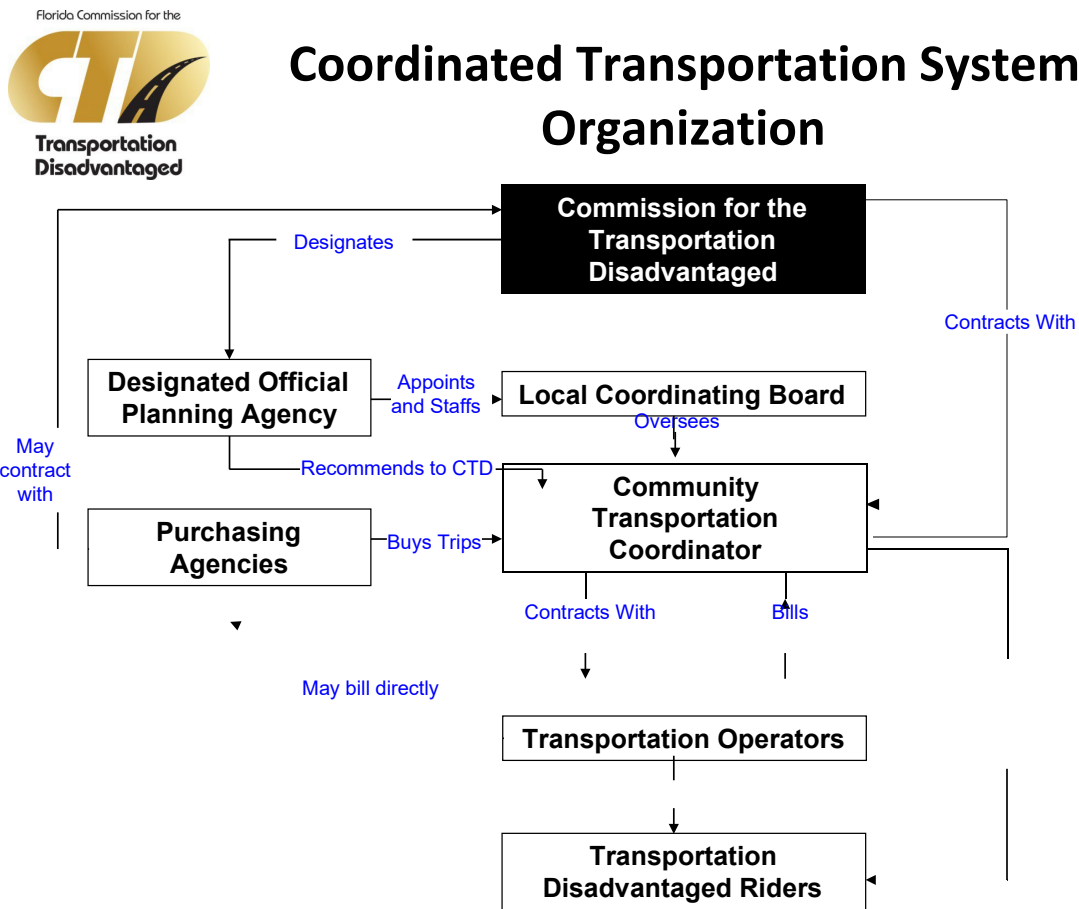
Florida Commission for the

CTD

Transportation Disadvantaged

Coordinated Transportation System Organization

Commission for the Transportation Disadvantaged

Designates

Contracts With

Designated Official Planning Agency

Appoints and Staffs

Local Coordinating Board

Oversees

May contract with

Recommends to CTD

Community Transportation Coordinator

Purchasing Agencies

Buys Trips

Contracts With

Bills

May bill directly

Transportation Operators

Transportation Disadvantaged Riders